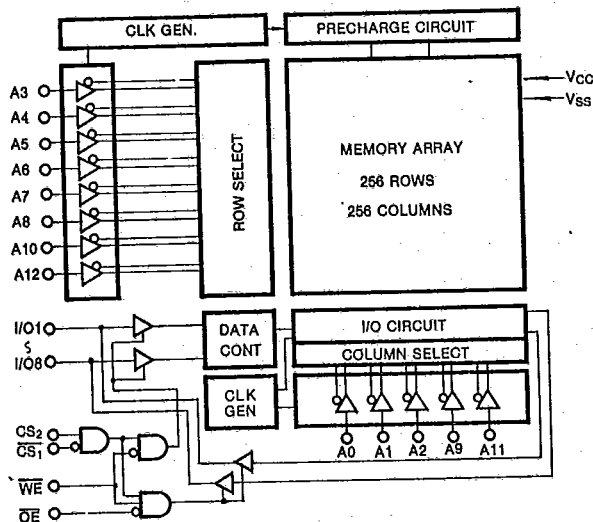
CLK GEN.

PRECHARGE CIRCUIT

VCC

VSS

A3

A4

A5

A6

A7

A8

A10

A12

ROW SELECT

MEMORY ARRAY

256 ROWS

256 COLUMNS

I/O1

S

I/O8

DATA CONT

I/O CIRCUIT

COLUMN SELECT

CLK GEN

A0

A1

A2

A9

A11

$CS_2$

$\overline{CS_1}$

$\overline{WE}$

$\overline{OE}$